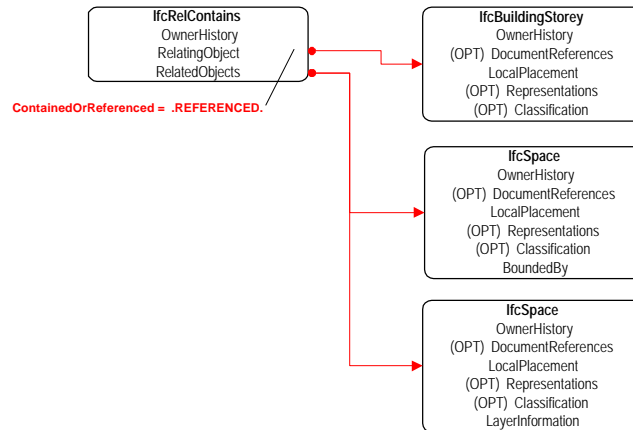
IfcRelContains
OwnerHistory
RelatingObject
RelatedObjects

ContainedOrReferenced = .REFERENCED.

IfcBuildingStorey
OwnerHistory
(OPT) DocumentReferences
LocalPlacement
(OPT) Representations
(OPT) Classification

IfcSpace
OwnerHistory
(OPT) DocumentReferences
LocalPlacement
(OPT) Representations
(OPT) Classification
BoundedBy

IfcSpace
OwnerHistory
(OPT) DocumentReferences
LocalPlacement
(OPT) Representations
(OPT) Classification
LayerInformation